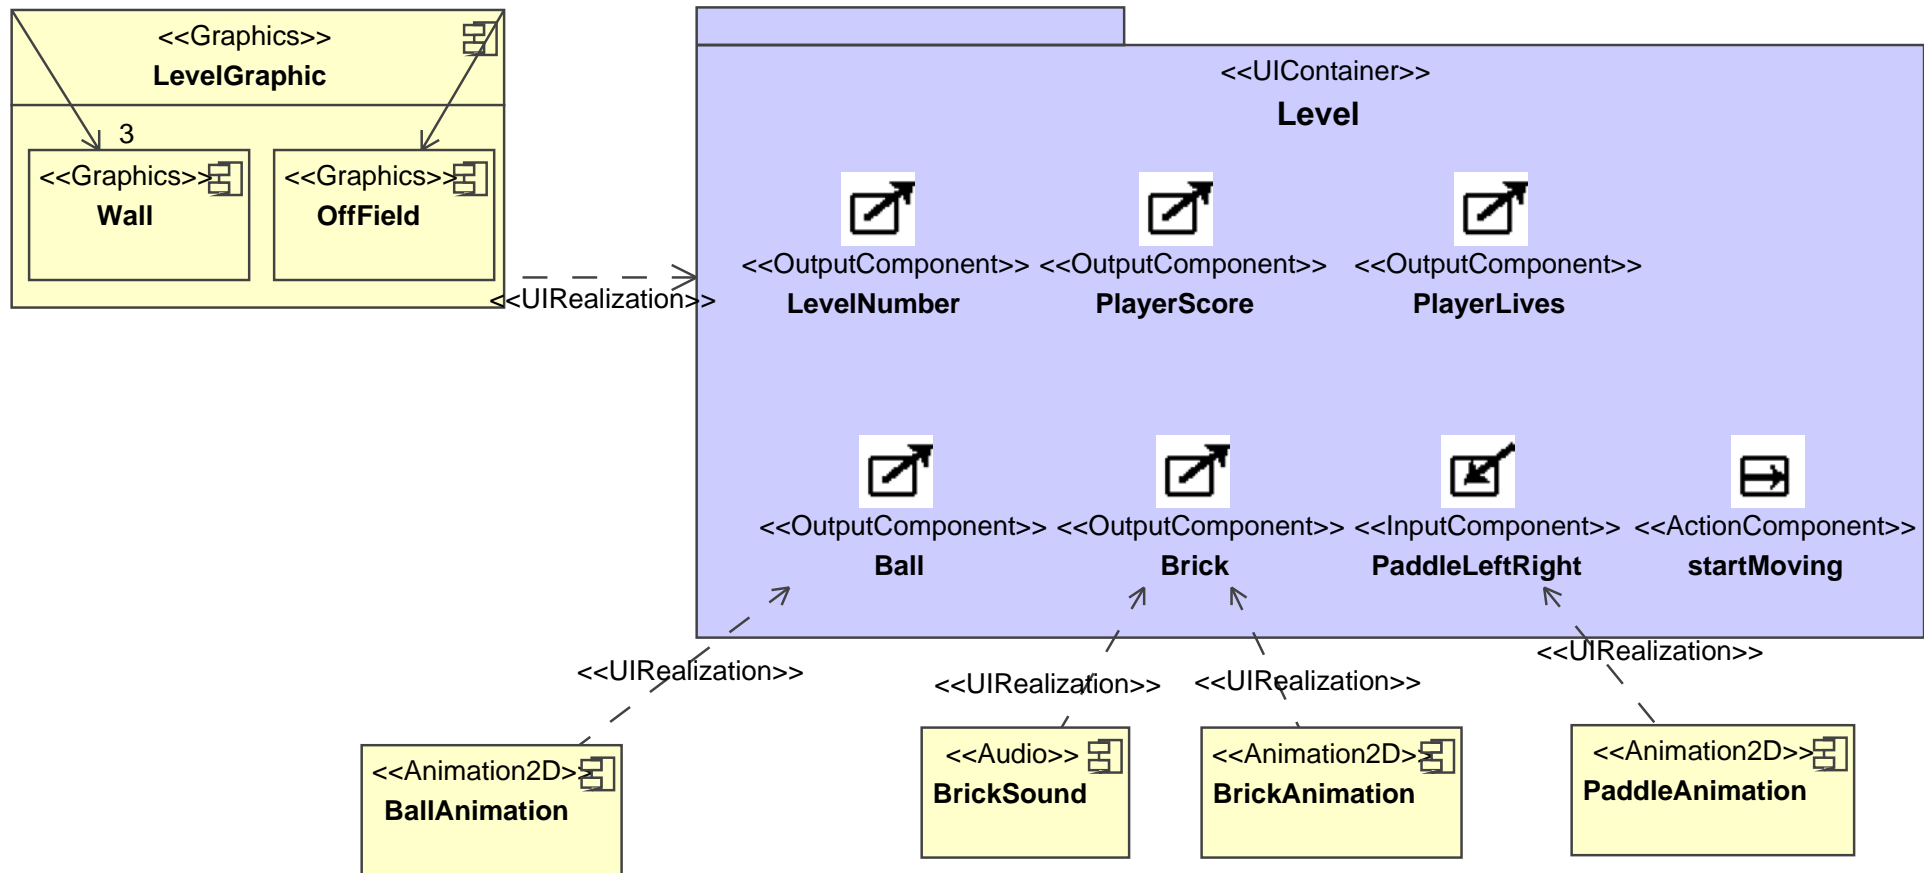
<<Graphics>>
LevelGraphic

3

<<Graphics>>
Wall

<<Graphics>>
OffField

<<UIRealization>>

<<UIContainer>>
Level

<<OutputComponent>>
LevelNumber

<<OutputComponent>>
PlayerScore

<<OutputComponent>>
PlayerLives

<<OutputComponent>>
Ball

<<OutputComponent>>
Brick

<<InputComponent>>
PaddleLeftRight

<<ActionComponent>>
startMoving

<<UIRealization>>

<<UIRealization>>

<<UIRealization>>

<<UIRealization>>

<<Animation2D>>
BallAnimation

<<Audio>>
BrickSound

<<Animation2D>>
BrickAnimation

<<Animation2D>>
PaddleAnimation